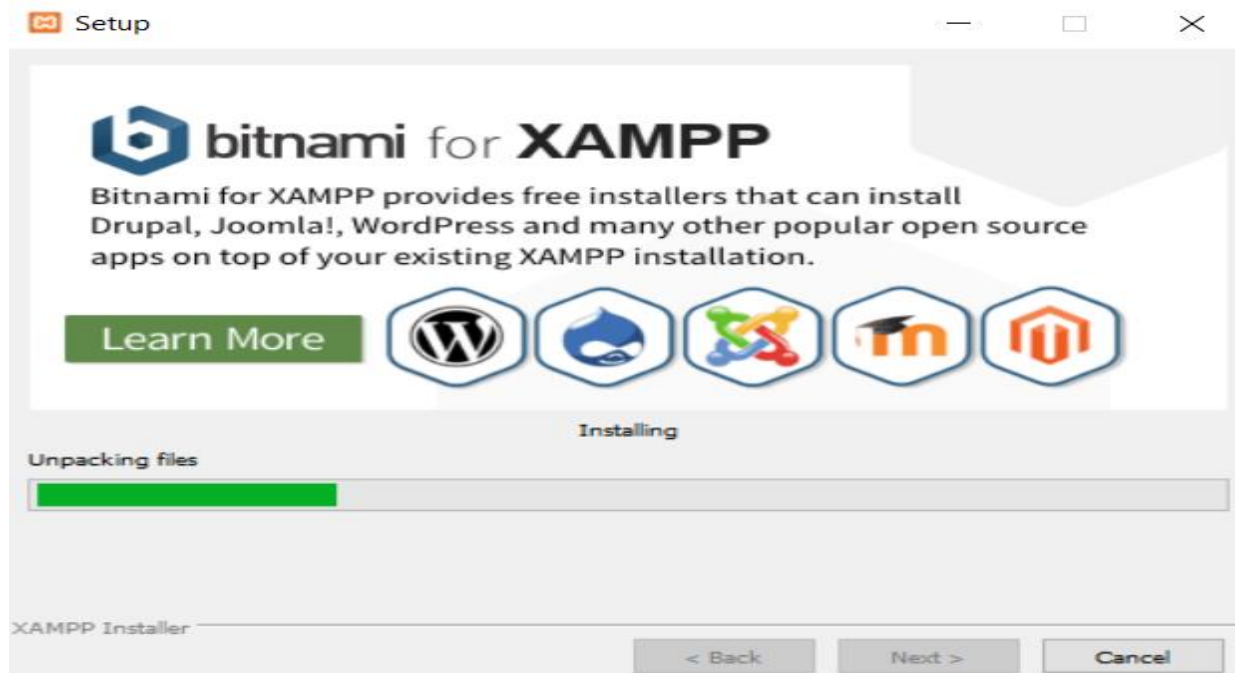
Setup

bitnami for XAMPP

Bitnami for XAMPP provides free installers that can install Drupal, Joomla!, WordPress and many other popular open source apps on top of your existing XAMPP installation.

Learn More

Installing

Unpacking files

XAMPP Installer

< Back

Next >

Cancel